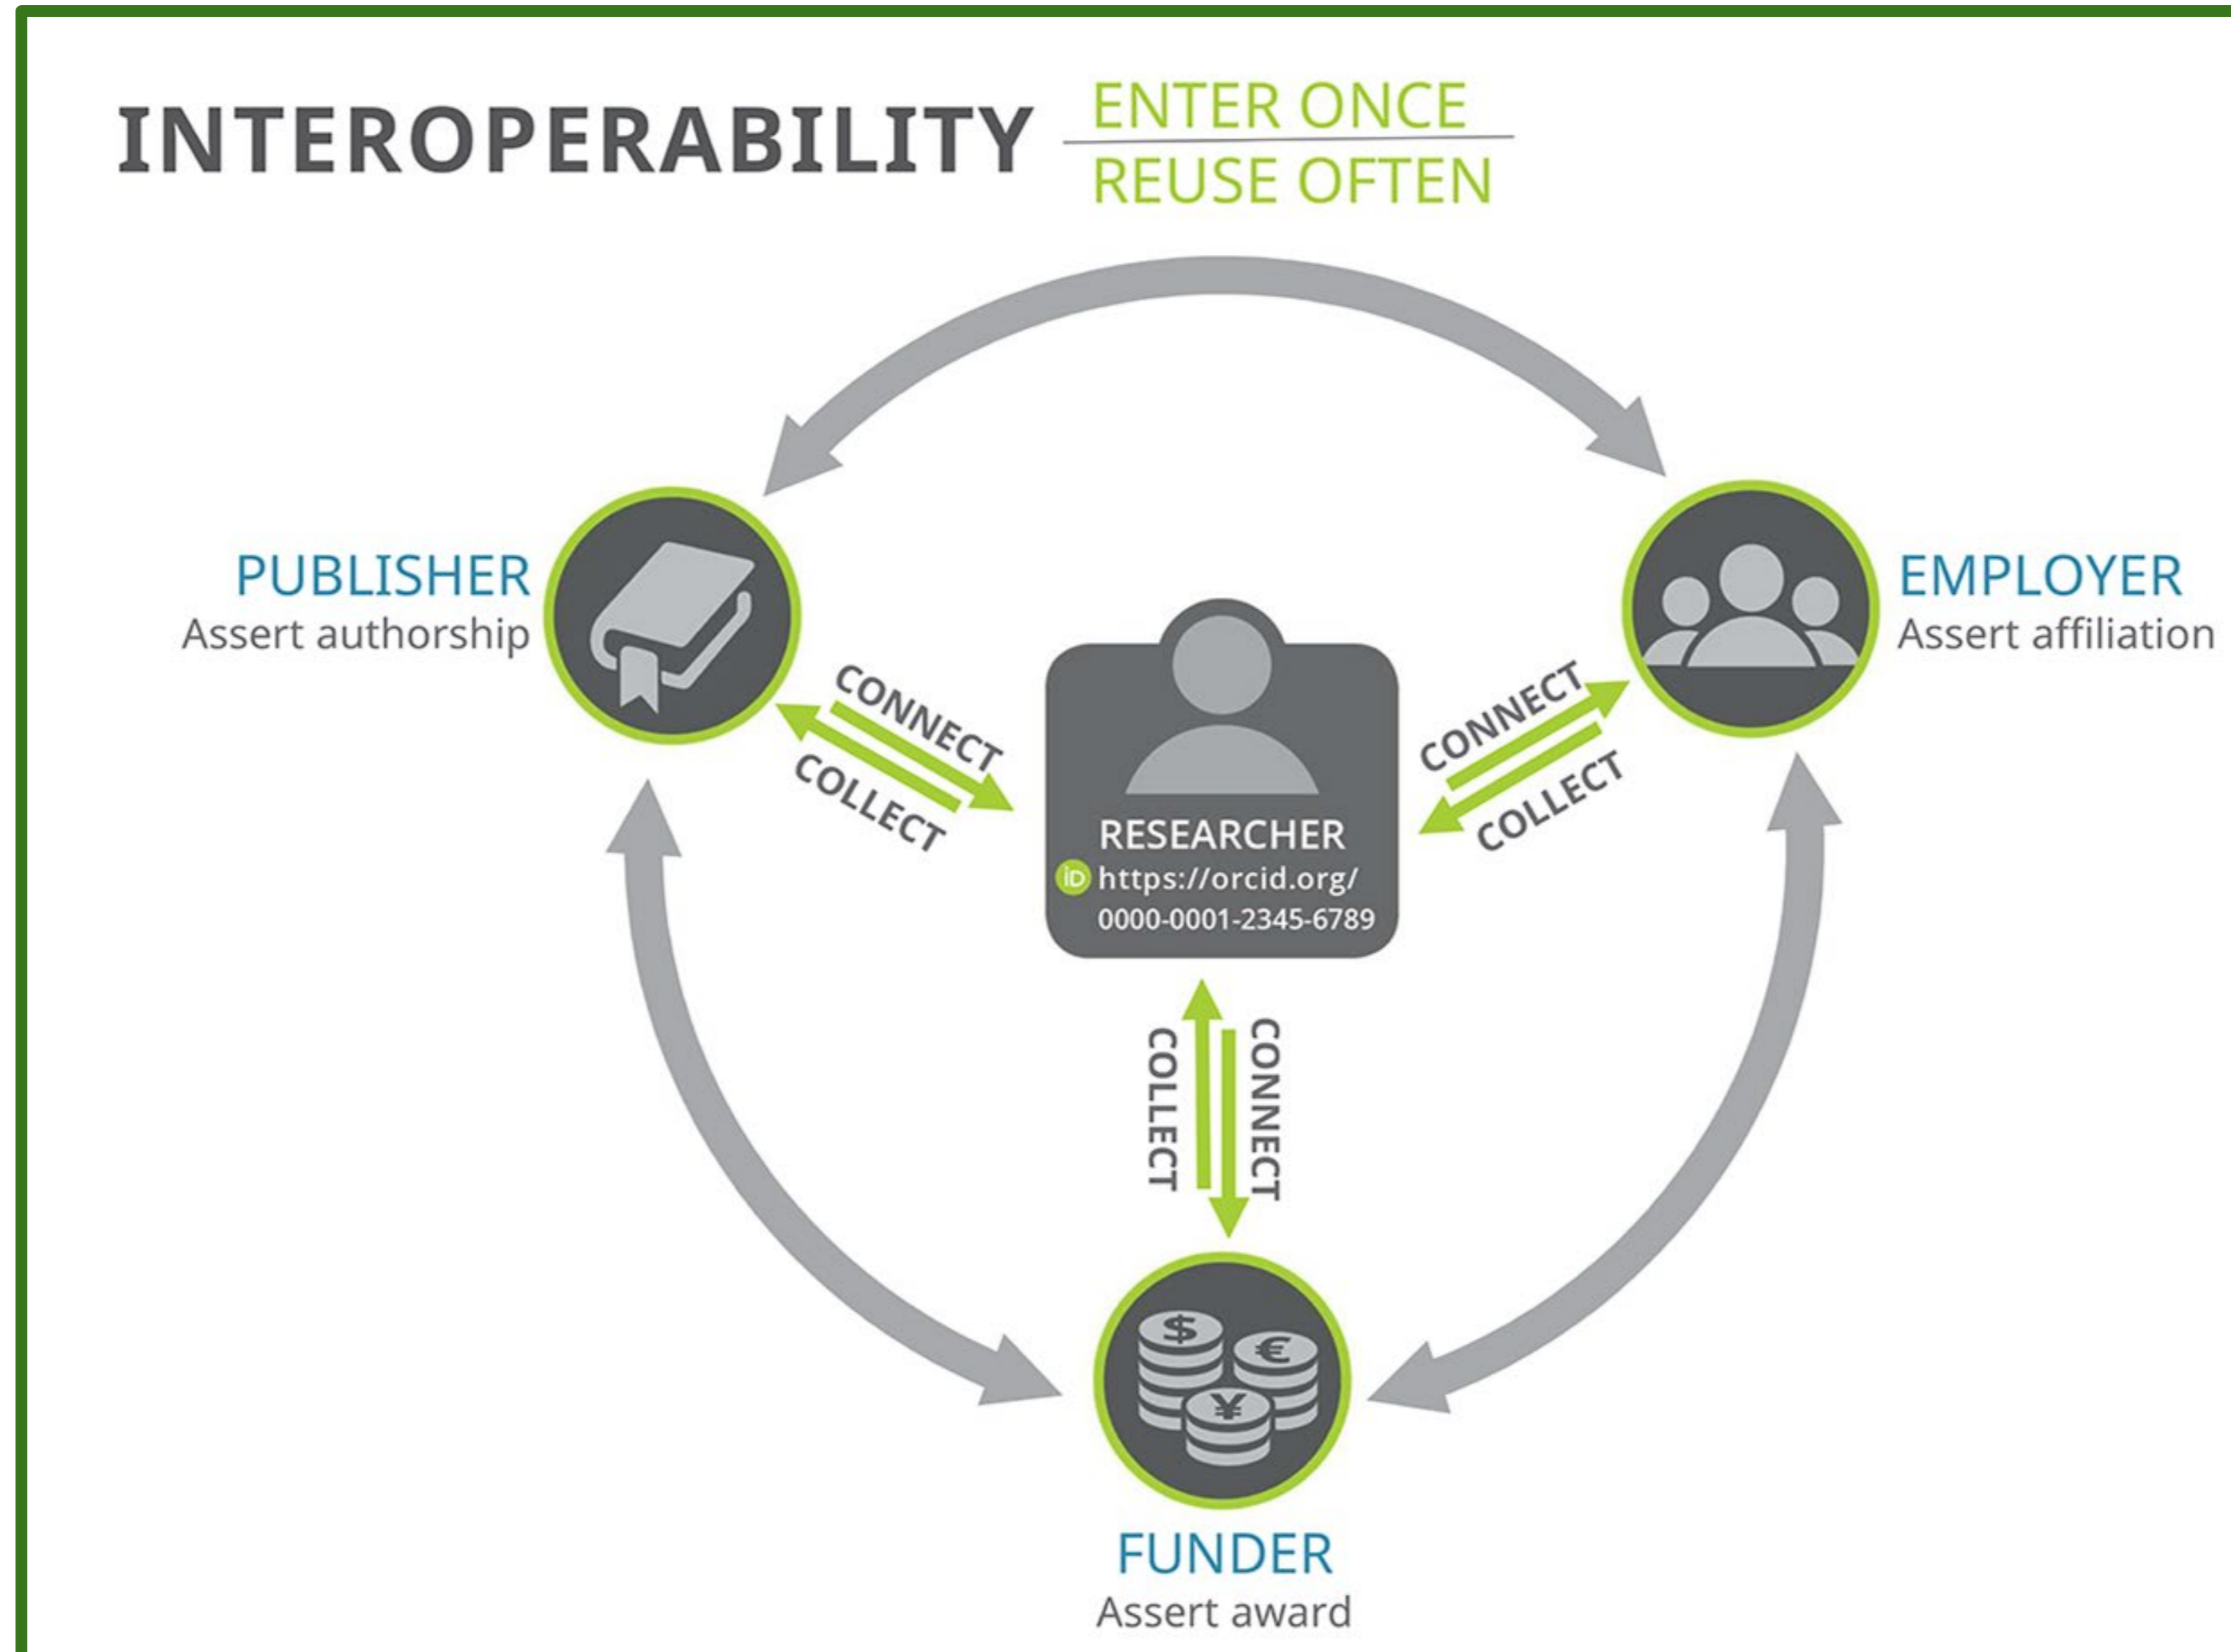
INTEROPERABILITY $\frac{\text{ENTER ONCE}}{\text{REUSE OFTEN}}$

PUBLISHER
Assert authorship

EMPLOYER
Assert affiliation

CONNECT
COLLECT

RESEARCHER
iD https://orcid.org/
0000-0001-2345-6789

CONNECT
COLLECT

COLLECT
CONNECT

$ € ¥

FUNDER
Assert award